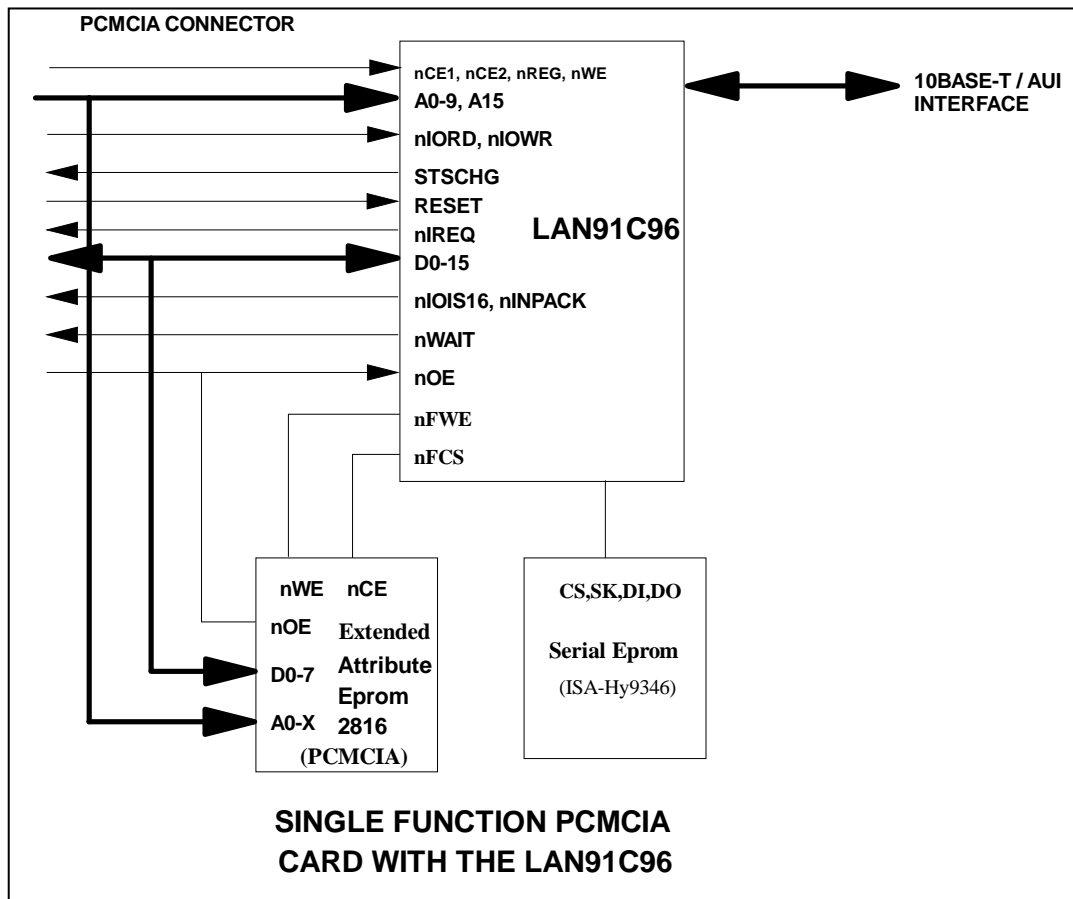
PCMCIA CONNECTOR

nCE1, nCE2, nREG, nWE
A0-9, A15
nIORD, nIOWR
STSCHG
RESET
nIREQ
D0-15
nIOIS16, nINPACK
nWAIT
nOE
nFWE
nFCS

LAN91C96

10BASE-T / AUI INTERFACE

nWE nCE
nOE Extended
D0-7 Attribute
Eprom
A0-X 2816
(PCMCIA)

CS,SK,DI,DO

Serial Eprom
(ISA-Hy9346)

SINGLE FUNCTION PCMCIA CARD WITH THE LAN91C96